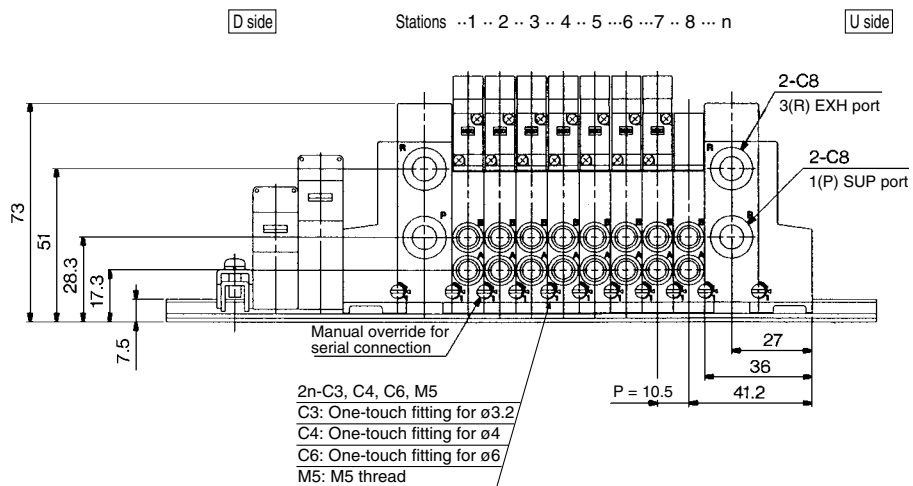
D side

Stations ··1 ·· 2 ·· 3 ·· 4 ·· 5 ···6 ···7 ·· 8 ··· n

U side

2-C8
3(R) EXH port

2-C8
1(P) SUP port

R
P
R
P

73
51
28.3
17.3
7.5

Manual override for serial connection

27
36
41.2
P = 10.5

2n-C3, C4, C6, M5
C3: One-touch fitting for ø3.2
C4: One-touch fitting for ø4
C6: One-touch fitting for ø6
M5: M5 thread